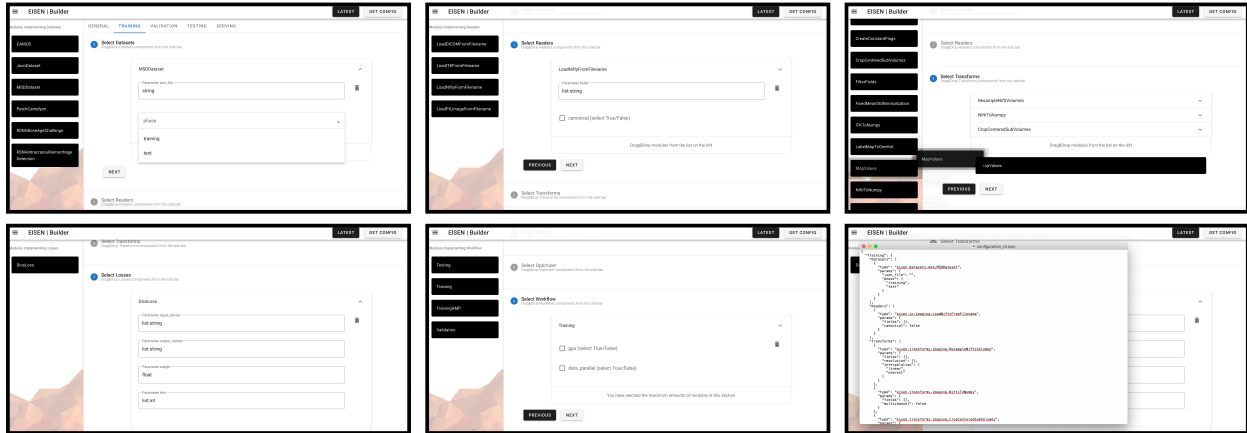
EISEN | Builder
LATEST
GET CONFIG
Modules implementing Datasets
GENERAL TRAINING VALIDATION TESTING SERVING
CAMUS
JsonDataset
MSDDataset
PatchCamelyon
RSNABoneAgeChallenge
RSNAIntracranialHemorrhage Detection
1 Select Datasets
Drag&Drop Datasets components from the side bar
MSDDataset
Parameter json_file
string
phase
training
test
NEXT
2 Select Readers
Drag&Drop Readers components from the side bar

EISEN | Builder
LATEST
GET CONFIG
Modules implementing Readers
LoadDICOMFromFilename
LoadITKFromFilename
LoadNiftyFromFilename
LoadPILImageFromFilename
1 Select Readers
Drag&Drop Readers components from the side bar
LoadNiftyFromFilename
Parameter fields
list string
canonical (select True/False)
Drag&Drop modules from the list on the left
PREVIOUS NEXT
2 Select Transforms
Drag&Drop Transforms components from the side bar

EISEN | Builder
LATEST
GET CONFIG
CreateConstantFlags
CropCenteredSubVolumes
FilterFields
FixedMeanStdNormalization
ITKToNumpy
LabelMapToOneHot
MapValues
NiftiToNumpy
Select Readers
Drag&Drop Readers components from the side bar
Select Transforms
Drag&Drop Transforms components from the side bar
ResampleNiftiVolumes
NiftiToNumpy
CropCenteredSubVolumes
Drag&Drop modules from the list on the left
MapValues
MapValues
PREVIOUS NEXT

EISEN | Builder
LATEST
GET CONFIG
Modules implementing Losses
DiceLoss
Select Transforms
Drag&Drop Transforms components from the side bar
Select Losses
Drag&Drop Losses components from the side bar
DiceLoss
Parameter input_names
list string
Parameter output_names
list string
Parameter weight
float
Parameter dim
list int

EISEN | Builder
LATEST
GET CONFIG
Modules implementing Workflow
Testing
Training
TrainingAMP
Validation
Select Optimizer
Drag&Drop Optimizer components from the side bar
Select Workflow
Drag&Drop Workflow components from the side bar
Training
gpu (select True/False)
data_parallel (select True/False)
You have reached the maximum amounts of modules in this section
PREVIOUS NEXT

EISEN | Builder
LATEST
GET CONFIG
Select Transforms
configuration_v1.json
"training": {
"Datasets": [
{
"type": "eisen.datasets.msd.MSDDataset",
"params": {
"json_file": "",
"phase": [
"training",
"test"
]
}
}
],
"Readers": [
{
"type": "eisen.io.imaging.LoadNiftyFromFilename",
"params": {
"fields": [],
"canonical": false
}
}
],
"Transforms": [
{
"type": "eisen.transforms.imaging.ResampleNiftiVolumes",
"params": {
"fields": [],
"resolution": [],
"interpolation": [
"linear",
"nearest"
]
}
},
{
"type": "eisen.transforms.imaging.NiftiToNumpy",
"params": {
"fields": [],
"multichannel": false
}
},
{
"type": "eisen.transforms.imaging.CropCenteredSubVolumes",
"params": {